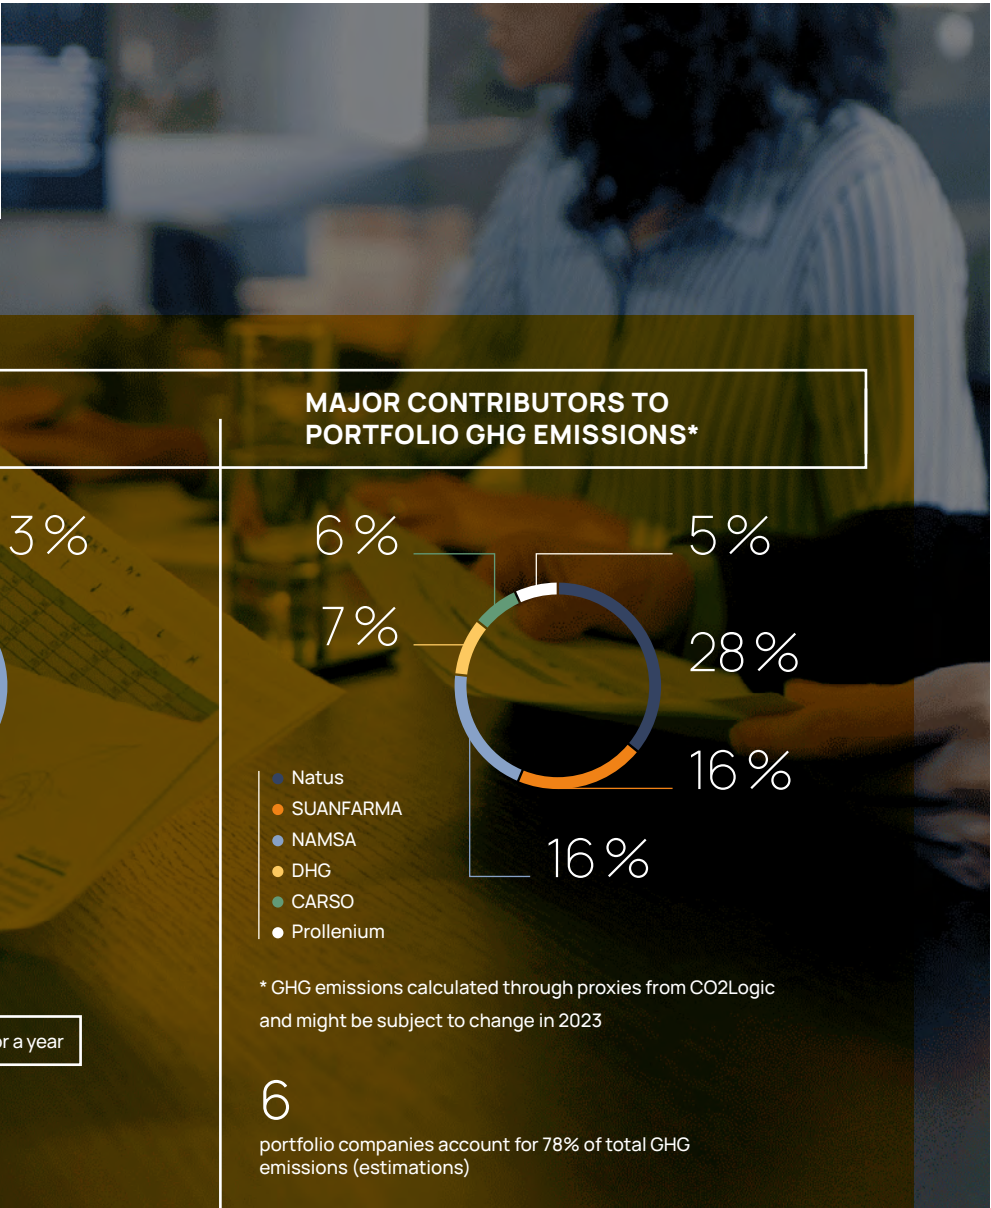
3 %

r a year

MAJOR CONTRIBUTORS TO PORTFOLIO GHG EMISSIONS*

6 %

5 %

7 %

28 %

16 %

16 %

Natus
SUANFARMA
NAMSA
DHG
CARSO
Prollenium

* GHG emissions calculated through proxies from CO2Logic and might be subject to change in 2023

6

portfolio companies account for 78% of total GHG emissions (estimations)